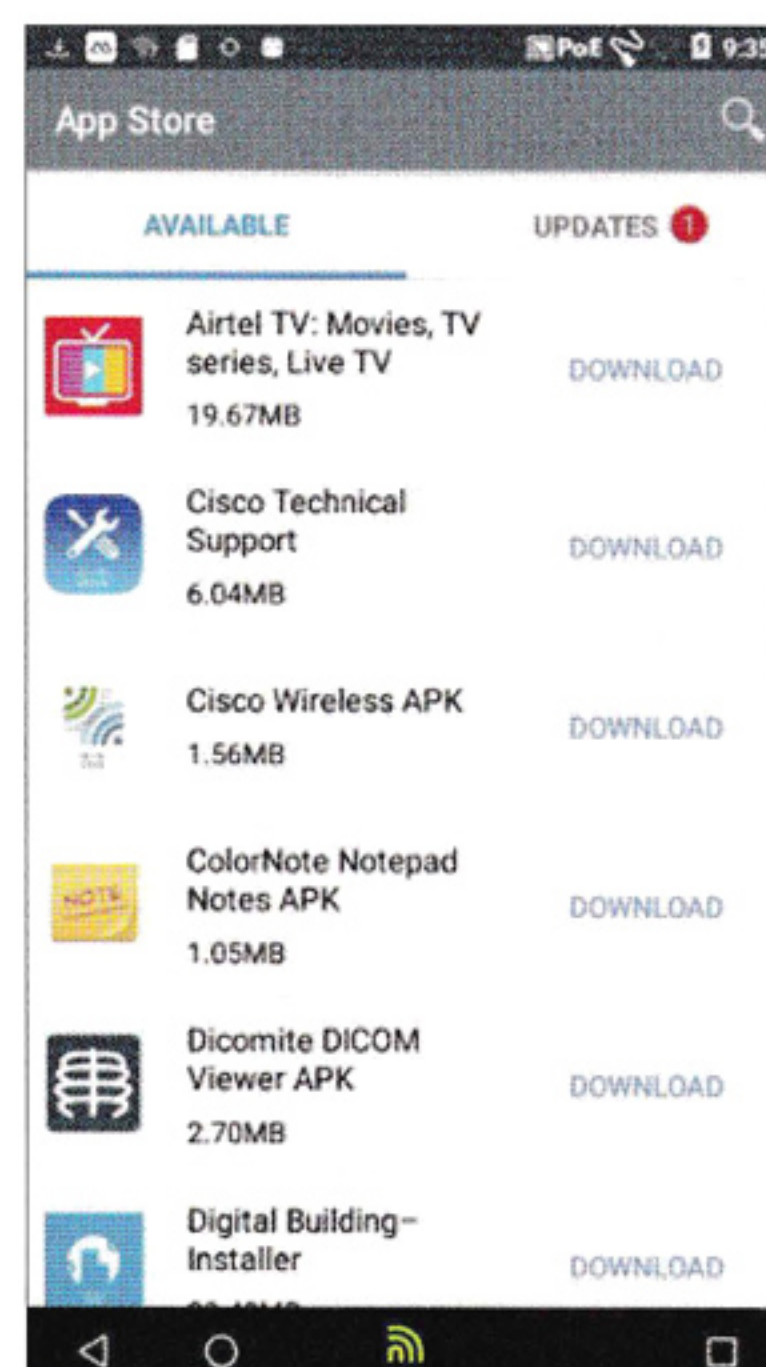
PoE 9:35

App Store

AVAILABLE

UPDATES 1

Airtel TV: Movies, TV series, Live TV
19.67MB
DOWNLOAD

Cisco Technical Support
6.04MB
DOWNLOAD

Cisco Wireless APK
1.56MB
DOWNLOAD

NOTE

ColorNote Notepad Notes APK
1.05MB
DOWNLOAD

Dicomite DICOM Viewer APK
2.70MB
DOWNLOAD

Digital Building-Installer
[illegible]
DOWNLOAD